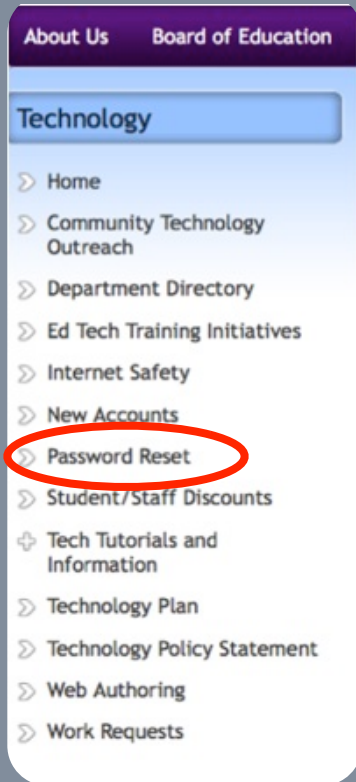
About Us Board of Education

Technology

Home
Community Technology Outreach
Department Directory
Ed Tech Training Initiatives
Internet Safety
New Accounts
Password Reset
Student/Staff Discounts
Tech Tutorials and Information
Technology Plan
Technology Policy Statement
Web Authoring
Work Requests